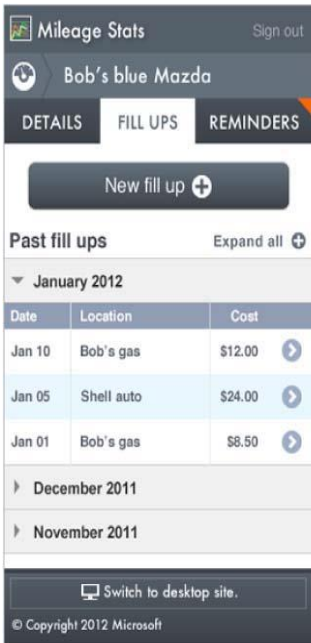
Mileage Stats

Sign out

Bob's blue Mazda

DETAILS

FILL UPS

REMINDERS

New fill up

Past fill ups

Expand all

January 2012

| Date | Location | Cost |
|---|---|---|
| Jan 10 | Bob's gas | \$12.00 |
| Jan 05 | Shell auto | \$24.00 |
| Jan 01 | Bob's gas | \$8.50 |

December 2011

November 2011

Switch to desktop site.

© Copyright 2012 Microsoft